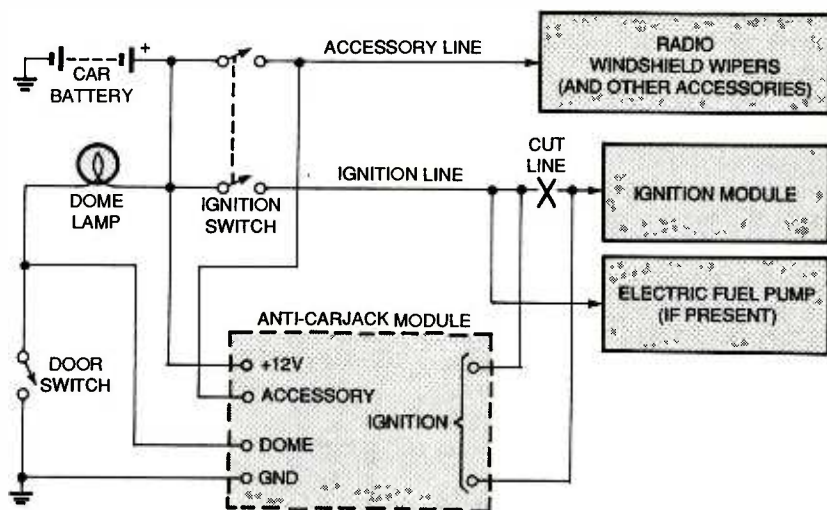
CAR BATTERY
+
ACCESSORY LINE
RADIO
WINDSHIELD WIPERS
(AND OTHER ACCESSORIES)
DOME LAMP
IGNITION SWITCH
IGNITION LINE
CUT LINE
IGNITION MODULE
ELECTRIC FUEL PUMP
(IF PRESENT)
ANTI-CARJACK MODULE
DOOR SWITCH
+12V
ACCESSORY
IGNITION
DOME
GND